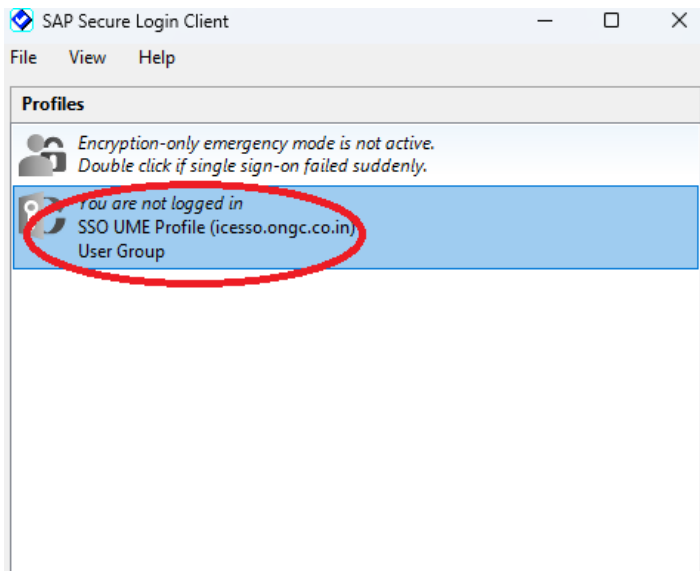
SAP Secure Login Client

File View Help

Profiles

Encryption-only emergency mode is not active.
Double click if single sign-on failed suddenly.

You are not logged in
SSO UME Profile (icesso.ongc.co.in)
User Group